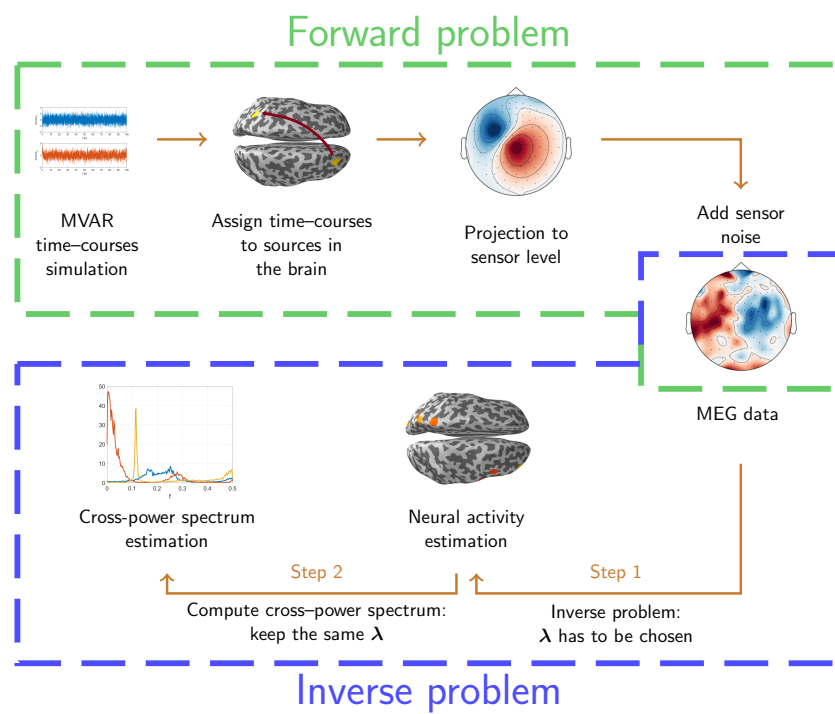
Forward problem

MVAR time–courses simulation

Assign time–courses to sources in the brain

Projection to sensor level

Add sensor noise

MEG data

50
40
30
20
10
0
0
0.1
0.2
0.3
0.4
0.5
f

Cross-power spectrum estimation

Neural activity estimation

Step 2

Step 1

Compute cross–power spectrum: keep the same $\boldsymbol{\lambda}$

Inverse problem: $\boldsymbol{\lambda}$ has to be chosen

Inverse problem